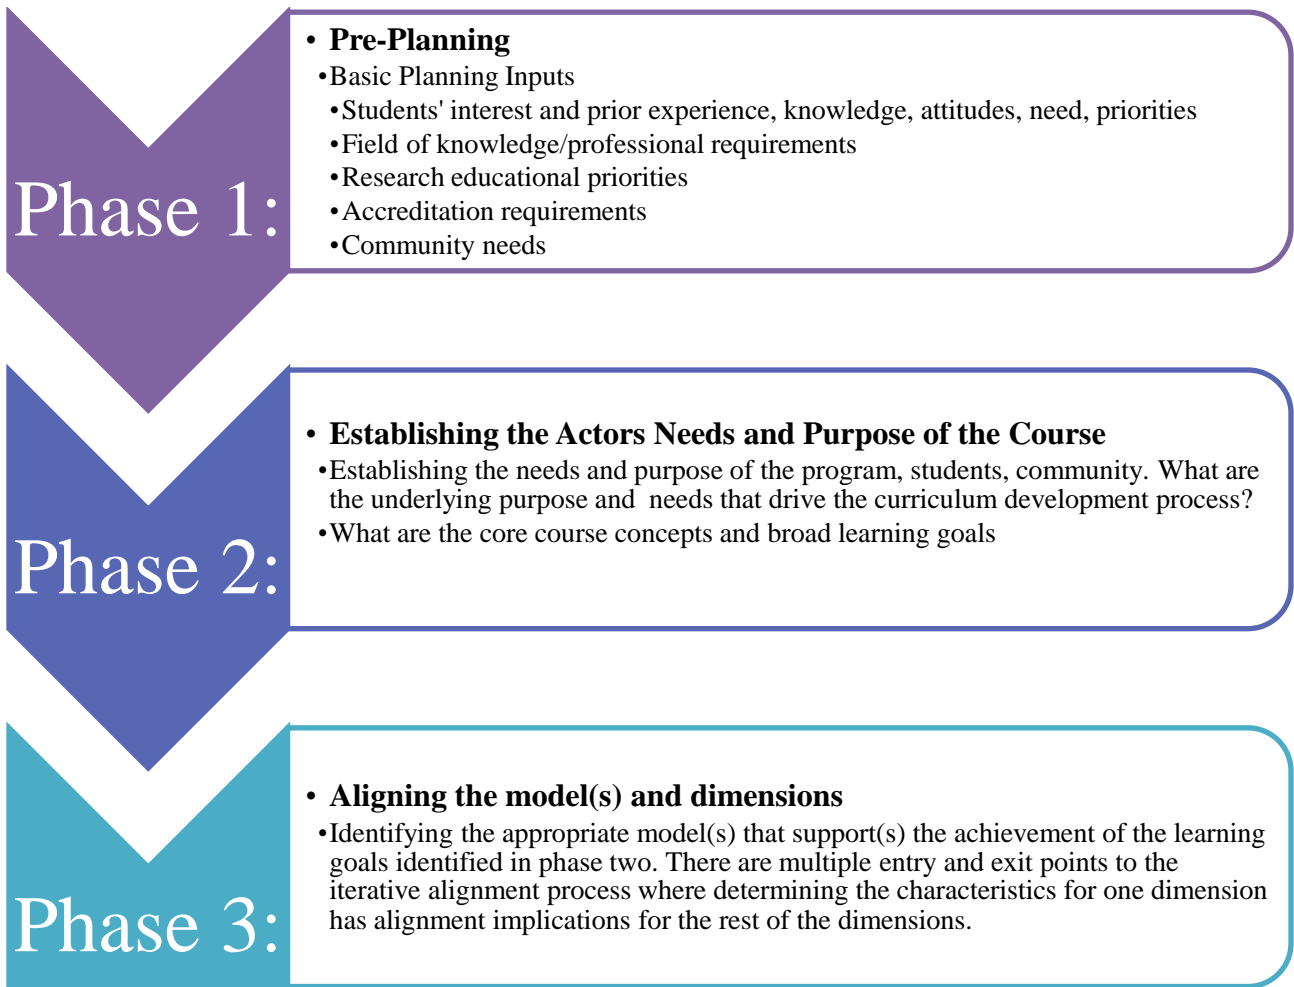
Phase 1:

• **Pre-Planning**
•Basic Planning Inputs
•Students' interest and prior experience, knowledge, attitudes, need, priorities
•Field of knowledge/professional requirements
•Research educational priorities
•Accreditation requirements
•Community needs

Phase 2:

• **Establishing the Actors Needs and Purpose of the Course**
•Establishing the needs and purpose of the program, students, community. What are the underlying purpose and needs that drive the curriculum development process?
•What are the core course concepts and broad learning goals

Phase 3:

• **Aligning the model(s) and dimensions**
•Identifying the appropriate model(s) that support(s) the achievement of the learning goals identified in phase two. There are multiple entry and exit points to the iterative alignment process where determining the characteristics for one dimension has alignment implications for the rest of the dimensions.